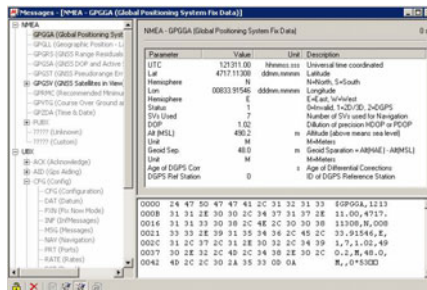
Messages - [NMEA - GPGGA (Global Positioning System Fix Data)]

NMEA
GPGGA (Global Positioning Syst
GPGLL (Geographic Position - Lo
GPGRS (GNSS Range Residuals
GPGSA (GNSS DOP and Active
GPGST (GNSS Pseudorange Err
GPGSV (GNSS Satellites in View
GPRMC (Recommended Minimu
GPVTG (Course Over Ground a
GPZDA (Time & Date)
PUBX
????? (Unknown)
????? (Custom)
UBX
ACK (Acknowledge)
AID (Aiding)
CFG (Config)
CFG (Configuration)
DAT (Datum)
FXN (Fix Now Mode)
INF (INF Messages)
MSG (Messages)
NAV (Navigation)
PRT (Ports)
RATE (Rates)

NMEA - GPGGA (Global Positioning System Fix Data)

| Parameter | Value | Unit | Description |
|---|---|---|---|
| UTC | 121311.00 | hhmmss.sss | Universal time coordinated |
| Lat | 4717.11300 | ddmm.mmmm | Latitude |
| Hemisphere | N | | N=North, S=South |
| Lon | 00833.91546 | dddmm.mmmm | Longitude |
| Hemisphere | E | | E=East, W=West |
| Status | 1 | | 0=Invalid, 1=2D/3D, 2=DGPS |
| SVs Used | 7 | | Number of SVs used for Navigation |
| DOP | 1.02 | | Dilution of precision HDOP or PDOP |
| Alt (MSL) | 490.2 | m | Altitude (above means sea level) |
| Unit | M | | M=Meters |
| Geoid Sep. | 48.0 | m | Geoid Separation = Alt(HAE) - Alt(MSL) |
| Unit | M | | M=Meters |
| Age of DGPS Cor | | s | Age of Differential Corrections |
| DGPS Ref Station | 0 | | ID of DGPS Reference Station |

0000 24 47 50 47 47 41 2C 31 32 31 33 $GPGGA,1213
000B 31 31 2E 30 30 2C 34 37 31 37 2E 11.00,4717.
0016 31 31 33 30 30 2C 4E 2C 30 30 38 11300,N,008
0021 33 33 2E 39 31 35 34 36 2C 45 2C 33.91546,E,
002C 31 2C 37 2C 31 2E 30 32 2C 34 39 1,7,1.02,49
0037 30 2E 32 2C 4D 2C 34 38 2E 30 2C 0.2,M,48.0,
0042 4D 2C 2C 30 2A 35 33 0D 0A M,,0*53